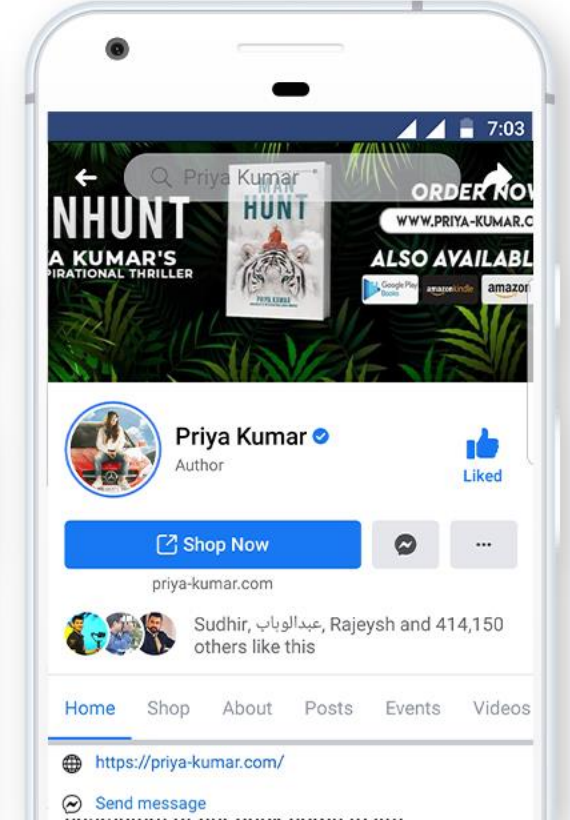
7:03

Priya Kumar

NHUNT

A KUMAR'S
PIRATIONAL THRILLER

MAN HUNT

PRIYA KUMAR

ORDER NOV
WWW.PRIYA-KUMAR.C
ALSO AVAILABL
Google Play Books
amazonkindle
amazon

Priya Kumar
Author

Liked

Shop Now

priya-kumar.com

Sudhir, عبدالوہاب, Rajeysh and 414,150 others like this

Home Shop About Posts Events Videos

https://priya-kumar.com/

Send message